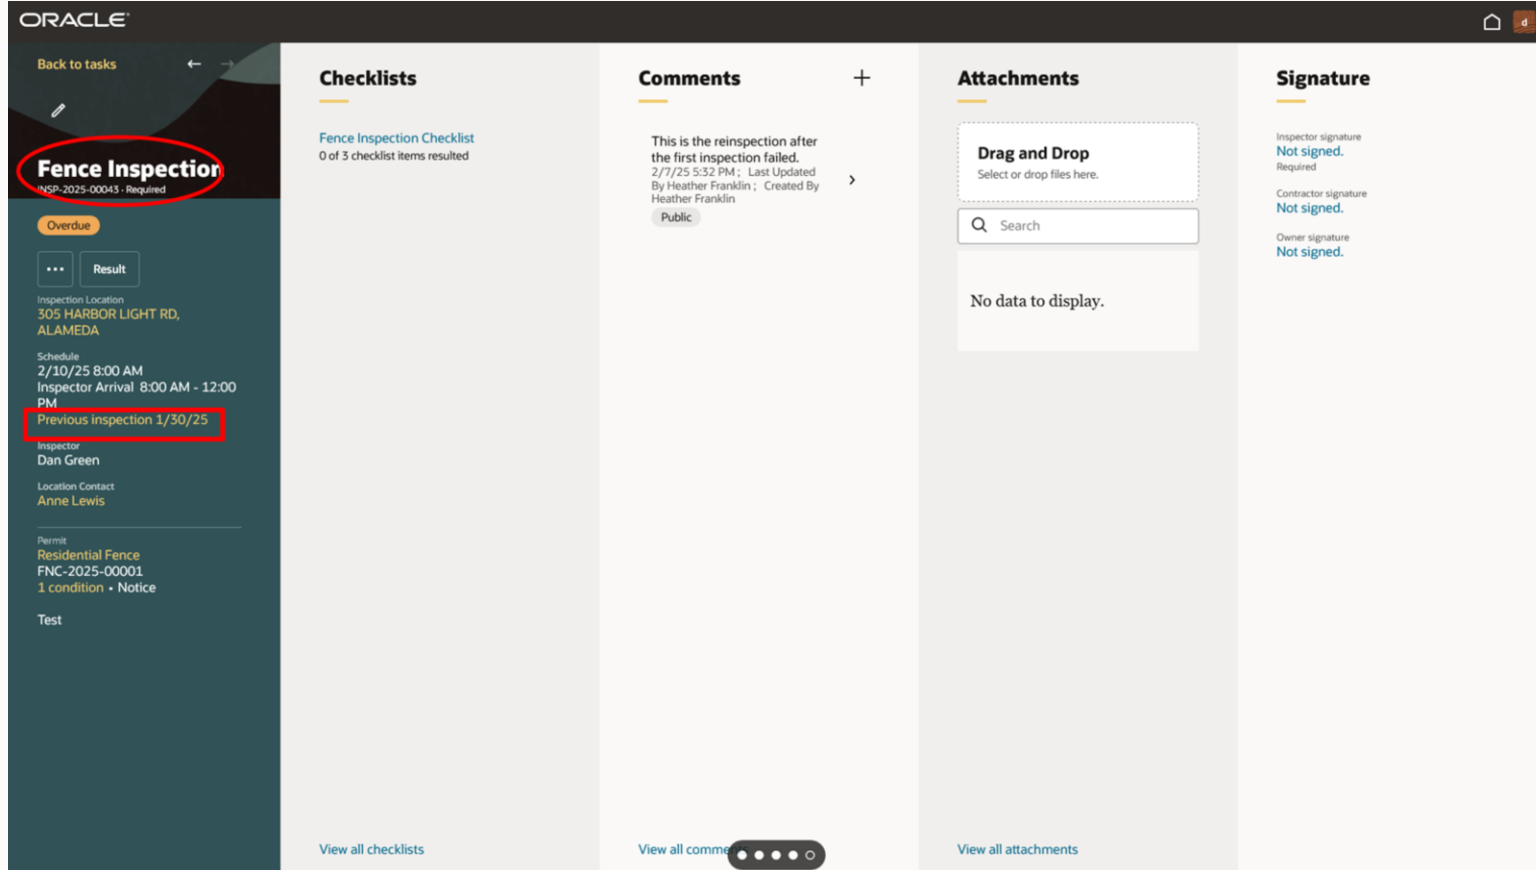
ORACLE

d

Back to tasks

Fence Inspection
INSP-2025-00043 · Required

Overdue

Result

Inspection Location
305 HARBOR LIGHT RD, ALAMEDA

Schedule
2/10/25 8:00 AM
Inspector Arrival 8:00 AM - 12:00 PM
Previous inspection 1/30/25

Inspector
Dan Green

Location Contact
Anne Lewis

Permit
Residential Fence
FNC-2025-00001
1 condition • Notice

Test

Checklists

Fence Inspection Checklist
0 of 3 checklist items resulted

View all checklists

Comments

This is the reinspection after the first inspection failed.
2/7/25 5:32 PM ; Last Updated By Heather Franklin ; Created By Heather Franklin
Public

View all comme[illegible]

Attachments

Drag and Drop
Select or drop files here.

Search

No data to display.

View all attachments

Signature

Inspector signature
Not signed.
Required

Contractor signature
Not signed.

Owner signature
Not signed.